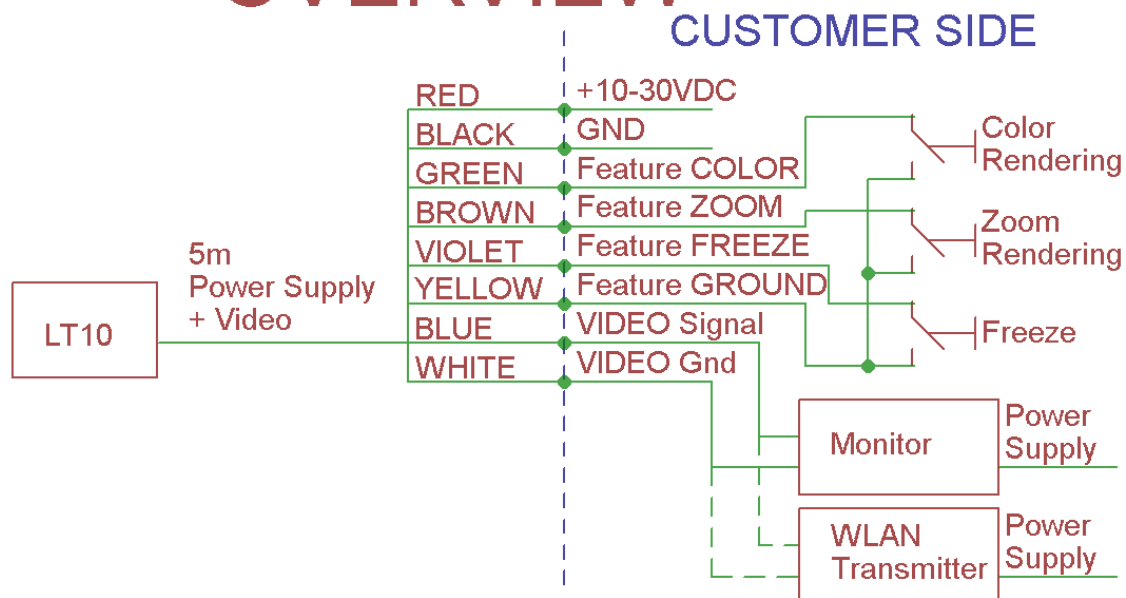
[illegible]

CUSTOMER SIDE

RED
BLACK
GREEN
BROWN
VIOLET
YELLOW
BLUE
WHITE

+10-30VDC
GND
Feature COLOR
Feature ZOOM
Feature FREEZE
Feature GROUND
VIDEO Signal
VIDEO Gnd

Color Rendering

Zoom Rendering

Freeze

5m
Power Supply
+ Video

LT10

Monitor

Power Supply

WLAN Transmitter

Power Supply